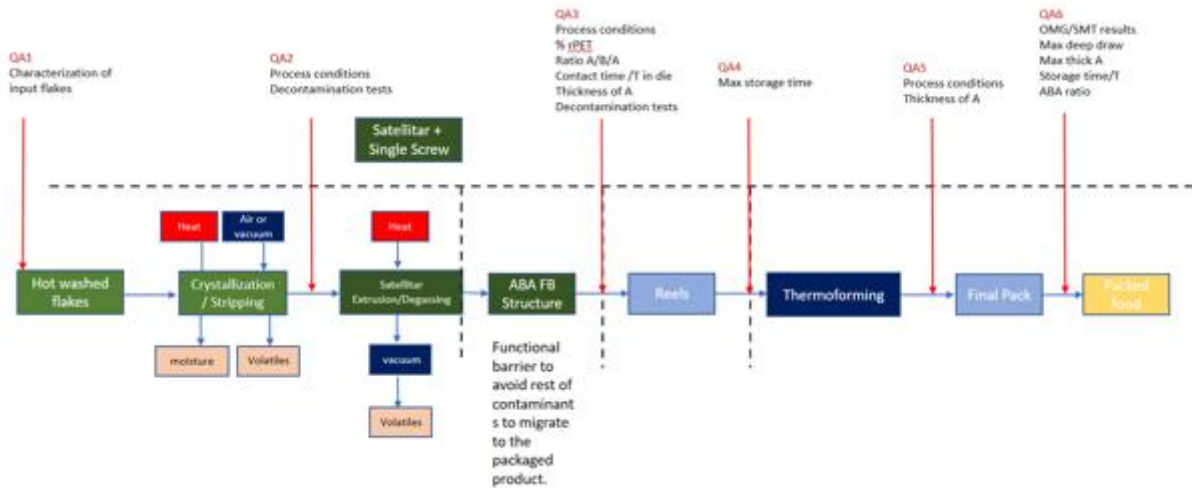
QA1
Characterization of input flakes

QA2
Process conditions
Decontamination tests

Satellitar + Single Screw

QA3
Process conditions
% rPET
Ratio A/B/A
Contact time /T in die
Thickness of A
Decontamination tests

QA4
Max storage time

QA5
Process conditions
Thickness of A

QA6
OMG/SMT results
Max deep draw
Max thick A
Storage time/T
ABA ratio

Heat

Air or vacuum

Heat

Hot washed flakes

Crystallization / Stripping

Satellitar Extrusion/Degassing

ABA FB Structure

Reels

Thermoforming

Final Pack

Packed food

moisture

Volatiles

vacuum

Volatiles

Functional barrier to avoid rest of contaminants to migrate to the packaged product.